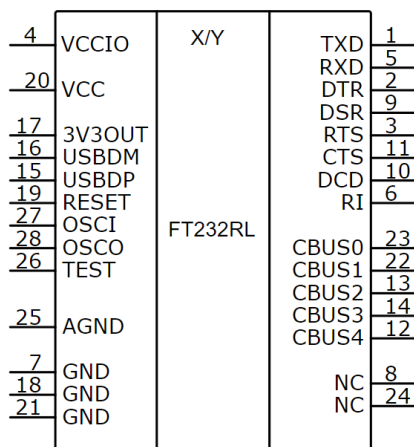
4 VCCIO
20 VCC
17 3V3OUT
16 USBDM
15 USBDP
19 RESET
27 OSCI
28 OSCO
26 TEST
25 AGND
7 GND
18 GND
21 GND

X/Y

FT232RL

TXD 1
RXD 5
DTR 2
DSR 9
RTS 3
CTS 11
DCD 10
RI 6
CBUS0 23
CBUS1 22
CBUS2 13
CBUS3 14
CBUS4 12
NC 8
NC 24